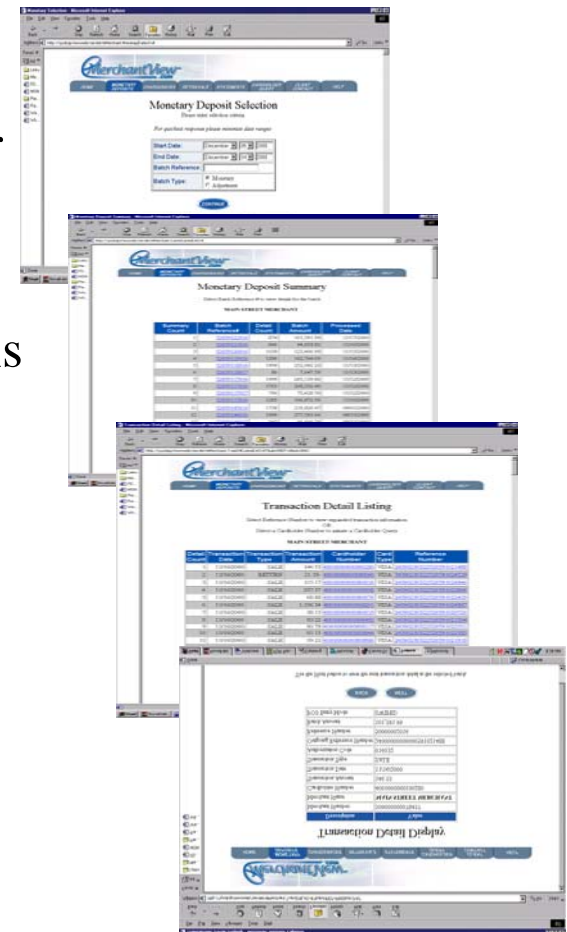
Monetary Deposit Selection

Please enter selection criteria

For quickest response please minimize date ranges

Start Date:

End Date:

Batch Reference:

Batch Type:

Monetary

Adjustment

CONTINUE

Monetary Deposit Summary

MAIN STREET MERCHANT

| Summary Count | Batch Reference# | Detail Count | Batch Amount | Processed Date |
|---|---|---|---|---|
| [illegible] | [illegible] | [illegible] | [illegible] | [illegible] |

Transaction Detail Listing

MAIN STREET MERCHANT

| Detail Count | Transaction Date | Transaction Type | Transaction Amount | Cardholder Number | Card Type | Reference Number |
|---|---|---|---|---|---|---|
| 1 | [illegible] | SALE | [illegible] | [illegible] | VISA | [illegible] |
| 2 | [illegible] | RETURN | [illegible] | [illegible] | VISA | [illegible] |
| 3 | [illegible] | SALE | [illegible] | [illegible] | VISA | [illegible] |
| 4 | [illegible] | SALE | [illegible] | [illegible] | VISA | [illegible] |
| 5 | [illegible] | SALE | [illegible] | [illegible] | VISA | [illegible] |
| 6 | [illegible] | SALE | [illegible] | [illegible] | VISA | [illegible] |
| 7 | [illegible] | SALE | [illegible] | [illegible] | VISA | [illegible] |
| 8 | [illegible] | SALE | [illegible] | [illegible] | VISA | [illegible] |
| 9 | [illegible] | SALE | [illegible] | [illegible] | VISA | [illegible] |
| 10 | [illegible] | SALE | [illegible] | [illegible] | VISA | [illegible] |
| 11 | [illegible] | SALE | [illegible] | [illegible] | VISA | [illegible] |

Transaction Detail Display

| Description | Value |
|---|---|
| Merchant Number | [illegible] |
| Merchant Name | MAIN STREET MERCHANT |
| Cardholder Number | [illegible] |
| Transaction Amount | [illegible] |
| Transaction Date | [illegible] |
| Transaction Type | SALE |
| Authorization Code | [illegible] |
| Original Reference Number | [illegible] |
| Reference Number | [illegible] |
| Batch Number | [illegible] |
| POS Entry Mode | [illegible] |

BACK

NEXT

S